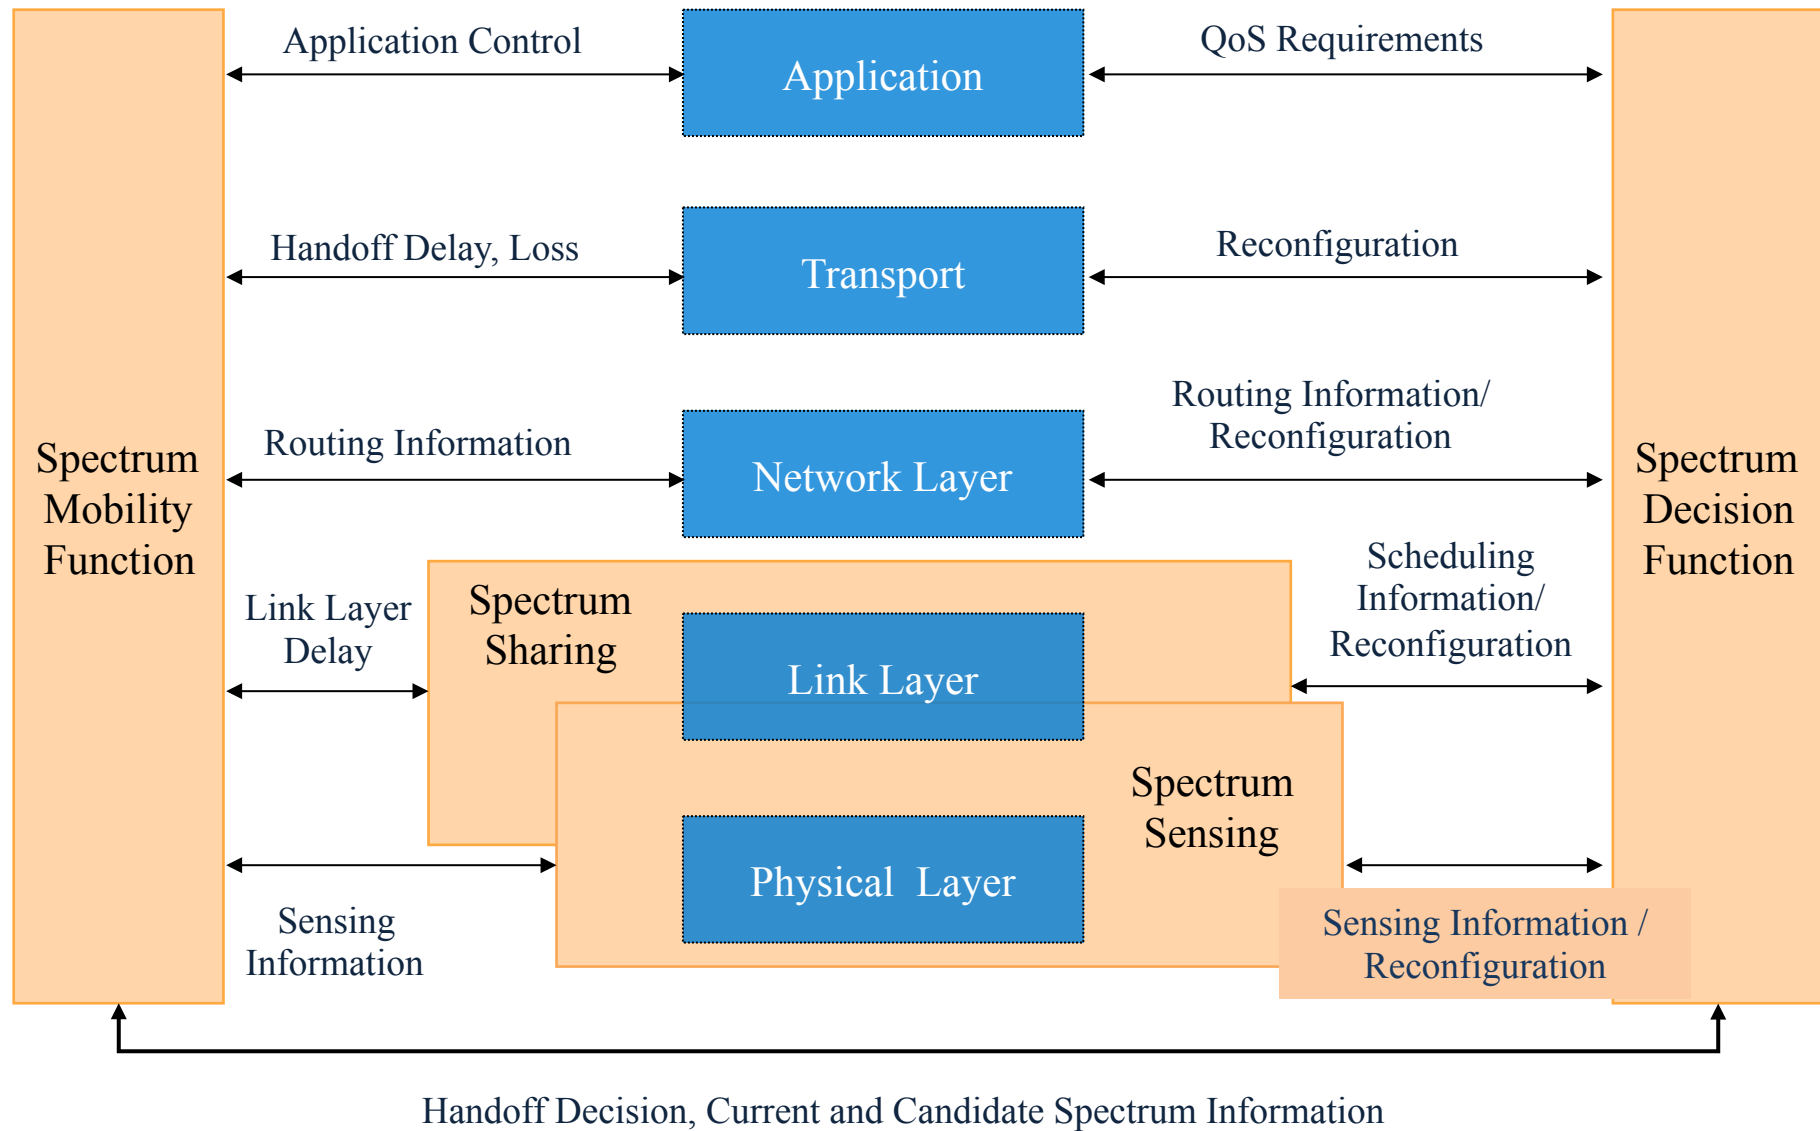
Application Control

Application

QoS Requirements

Handoff Delay, Loss

Transport

Reconfiguration

Spectrum Mobility Function

Routing Information

Network Layer

Routing Information/ Reconfiguration

Spectrum Decision Function

Link Layer Delay

Spectrum Sharing

Link Layer

Scheduling Information/ Reconfiguration

Spectrum Sensing

Physical Layer

Sensing Information

Sensing Information / Reconfiguration

Handoff Decision, Current and Candidate Spectrum Information